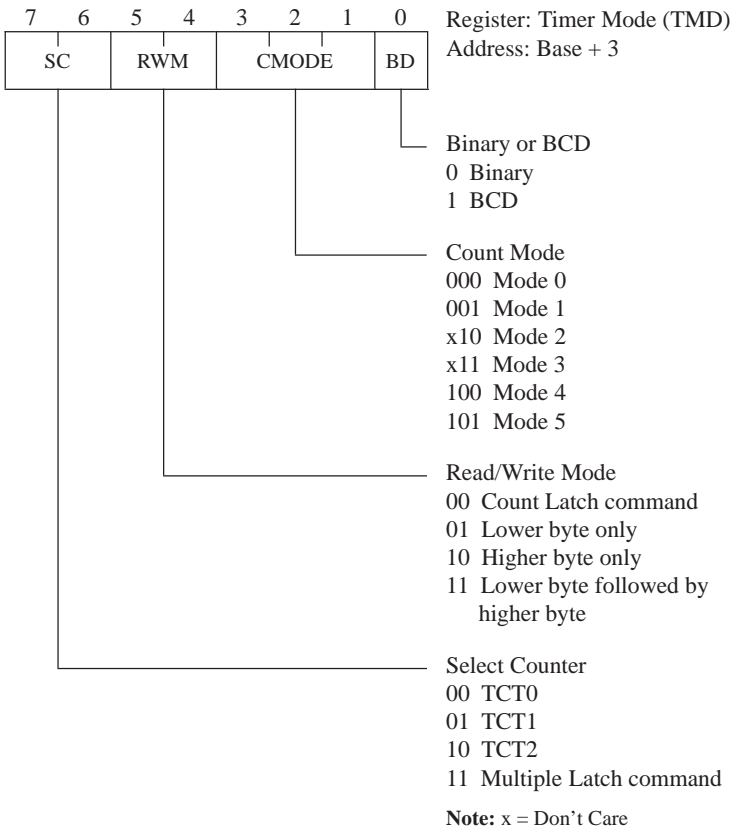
7 6 5 4 3 2 1 0

| SC | RWM | CMODE | BD |
|---|---|---|---|

Register: Timer Mode (TMD)
Address: Base + 3

Binary or BCD
0 Binary
1 BCD

Count Mode
000 Mode 0
001 Mode 1
x10 Mode 2
x11 Mode 3
100 Mode 4
101 Mode 5

Read/Write Mode
00 Count Latch command
01 Lower byte only
10 Higher byte only
11 Lower byte followed by higher byte

Select Counter
00 TCT0
01 TCT1
10 TCT2
11 Multiple Latch command

**Note:** x = Don’t Care